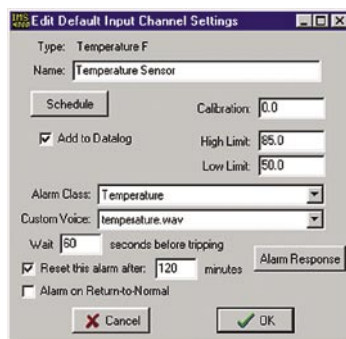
Edit Default Input Channel Settings

Type: Temperature F

Name: Temperature Sensor

Schedule

Calibration: 0.0

Add to Datalog

High Limit: 85.0

Low Limit: 50.0

Alarm Class: Temperature

Custom Voice: temperature.wav

Wait 60 seconds before tripping

Reset this alarm after: 120 minutes

Alarm Response

Alarm on Return-to-Normal

Cancel

OK